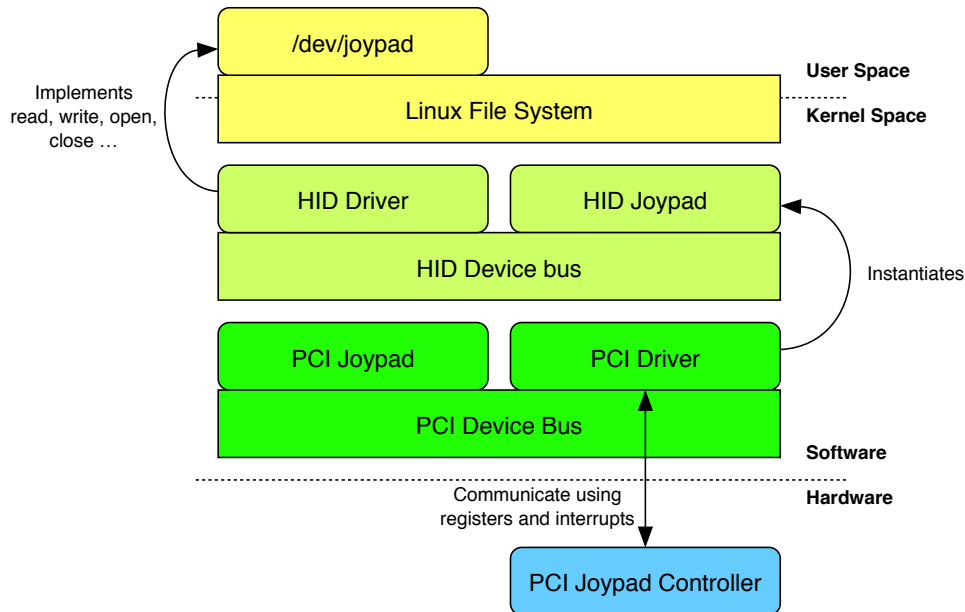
/dev/joypad

User Space

Implements read, write, open, close …

Linux File System

Kernel Space

HID Driver

HID Joypad

HID Device bus

Instantiates

PCI Joypad

PCI Driver

PCI Device Bus

Software

Hardware

Communicate using registers and interrupts

PCI Joypad Controller